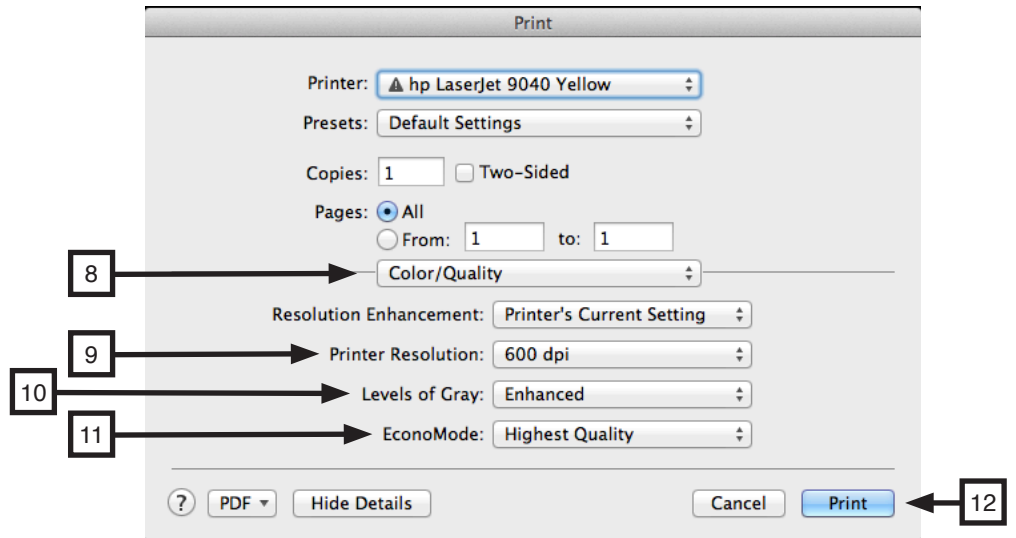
Print

Printer: hp LaserJet 9040 Yellow

Presets: Default Settings

Copies: 1 Two-Sided

Pages: All

From: 1 to: 1

8

Color/Quality

Resolution Enhancement: Printer's Current Setting

9

Printer Resolution: 600 dpi

10

Levels of Gray: Enhanced

11

EconoMode: Highest Quality

? PDF Hide Details

Cancel Print

12